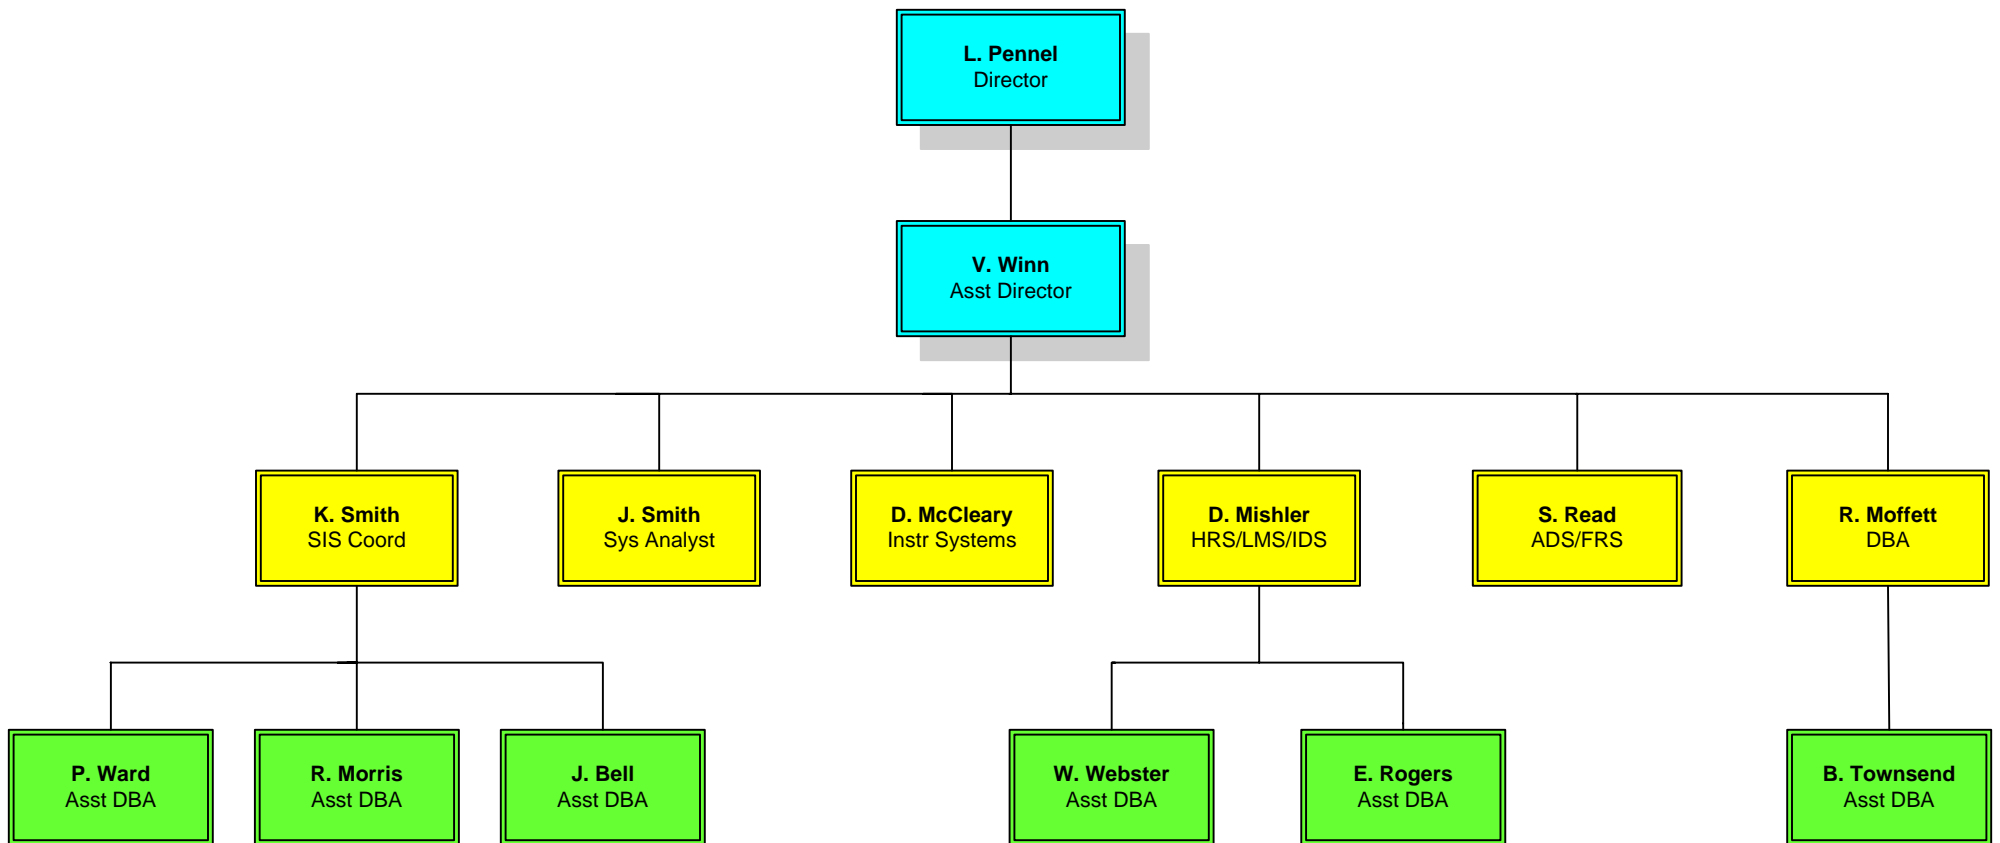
L. Pennel
Director

V. Winn
Asst Director

K. Smith
SIS Coord

J. Smith
Sys Analyst

D. McCleary
Instr Systems

D. Mishler
HRS/LMS/IDS

S. Read
ADS/FRS

R. Moffett
DBA

P. Ward
Asst DBA

R. Morris
Asst DBA

J. Bell
Asst DBA

W. Webster
Asst DBA

E. Rogers
Asst DBA

B. Townsend
Asst DBA